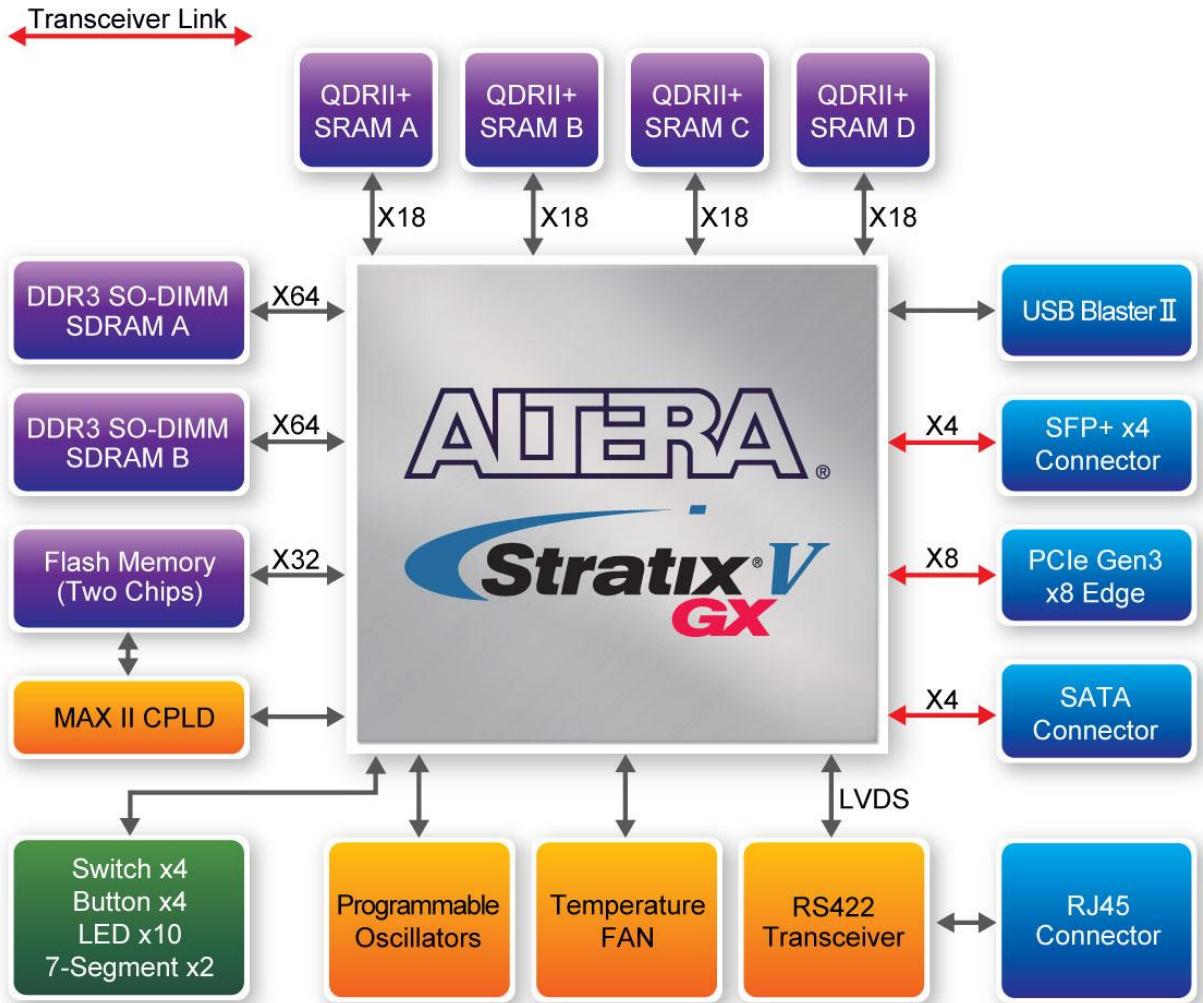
Transceiver Link

QDRII+ SRAM A

QDRII+ SRAM B

QDRII+ SRAM C

QDRII+ SRAM D

X18

X18

X18

X18

DDR3 SO-DIMM SDRAM A

X64

DDR3 SO-DIMM SDRAM B

X64

Flash Memory (Two Chips)

X32

MAX II CPLD

ALTERA®

Stratix V GX

USB Blaster II

X4

SFP+ x4 Connector

X8

PCIe Gen3 x8 Edge

X4

SATA Connector

LVDS

Switch x4
Button x4
LED x10
7-Segment x2

Programmable Oscillators

Temperature FAN

RS422 Transceiver

RJ45 Connector